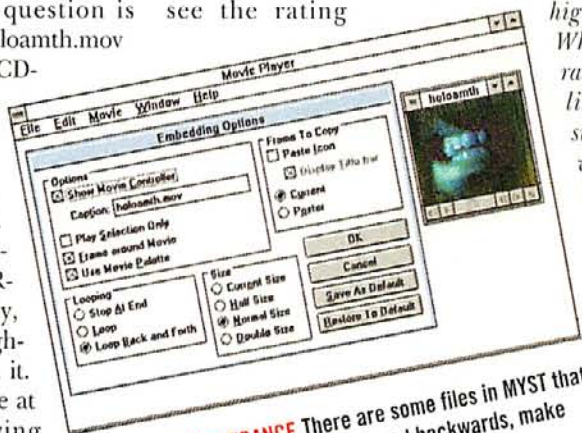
question is see the rating
loamth.mov
CD-

Movie Player
File Edit Movie Window Help
Embedding Options
Options
☒ Show Movie Controller
Caption: holoamth.mov
☐ Play Selection Only
☒ Frame around Movie
☒ Use Movie Palette
Looping
○ Stop At End
○ Loop
◉ Loop Back and Forth
Frame To Copy
☐ Paste Icon
☒ Display Title Bar
◉ Current
○ Poster
Size
○ Current Size
○ Half Size
◉ Normal Size
○ Double Size
OK
Cancel
Save As Default
Restore To Default
holoamth

high
WH
ra
li
s
u

There are some files in MYST that
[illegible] backwards, make
R-
y,
gh-
it.
e at
ing